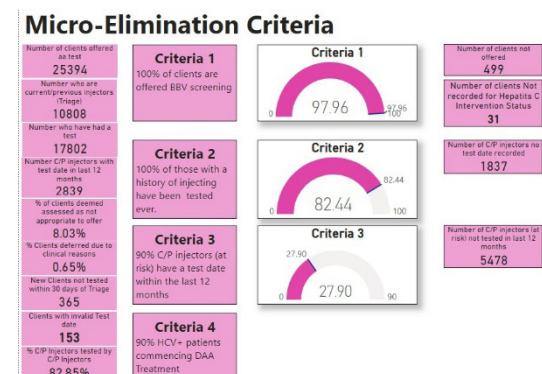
Micro-Elimination Criteria

Number of clients offered aa test
25394

Number who are current/previous injectors (Triage)
10808

Number who have had a test
17802

Number C/P injectors with test date in last 12 months
2839

% of clients deemed assessed as not appropriate to offer
8.03%

% Clients deferred due to clinical reasons
0.65%

New Clients not tested within 30 days of Triage
365

Clients with invalid Test date
153

% C/P Injectors tested by C/P Injectors
82.85%

Criteria 1
100% of clients are offered BBV screening

Criteria 2
100% of those with a history of injecting have been tested ever.

Criteria 3
90% C/P injectors (at risk) have a test date within the last 12 months

Criteria 4
90% HCV+ patients commencing DAA Treatment

Criteria 1
0
97.96
97.96
100

Criteria 2
0
82.44
82.44
100

Criteria 3
27.90
0
27.90
90

Number of clients not offered
499

Number of clients Not recorded for Hepatits C Intervention Status
31

Number of C/P injectors no test date recorded
1837

Number of C/P injectors (at risk) not tested in last 12 months
5478